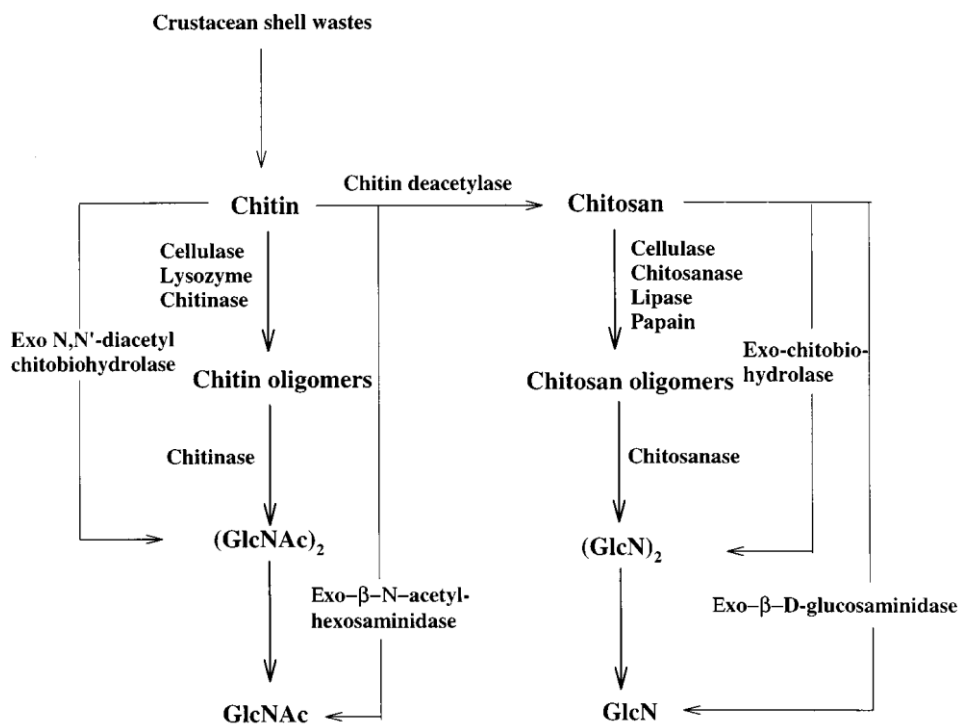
Crustacean shell wastes

Chitin

Chitin deacetylase

Chitosan

Cellulase
Lysozyme
Chitinase

Cellulase
Chitosanase
Lipase
Papain

Exo N,N'-diacetyl chitobiohydrolase

Chitin oligomers

Chitosan oligomers

Exo-chitobiohydrolase

Chitinase

Chitosanase

$(GlcNAc)_2$

$(GlcN)_2$

Exo–β–N–acetyl-hexosaminidase

Exo–β–D-glucosaminidase

GlcNAc

GlcN